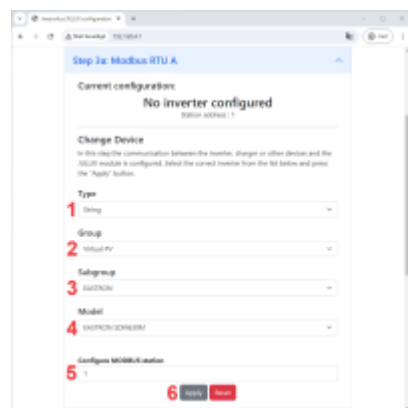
Step 3a: Modbus RTU A

Current configuration:

No inverter configured

Station address : 1

Change Device

In this step the communication between the inverter, charger or other device and the module is configured. Select the correct inverter from the list below and press the "Apply" button.

Type

1 String

Group

2 Virtual PV

Subgroup

3 EASTRON

Model

4 EASTRON SDM630M

Configure MODBUS station

5 1

6 Apply Reset